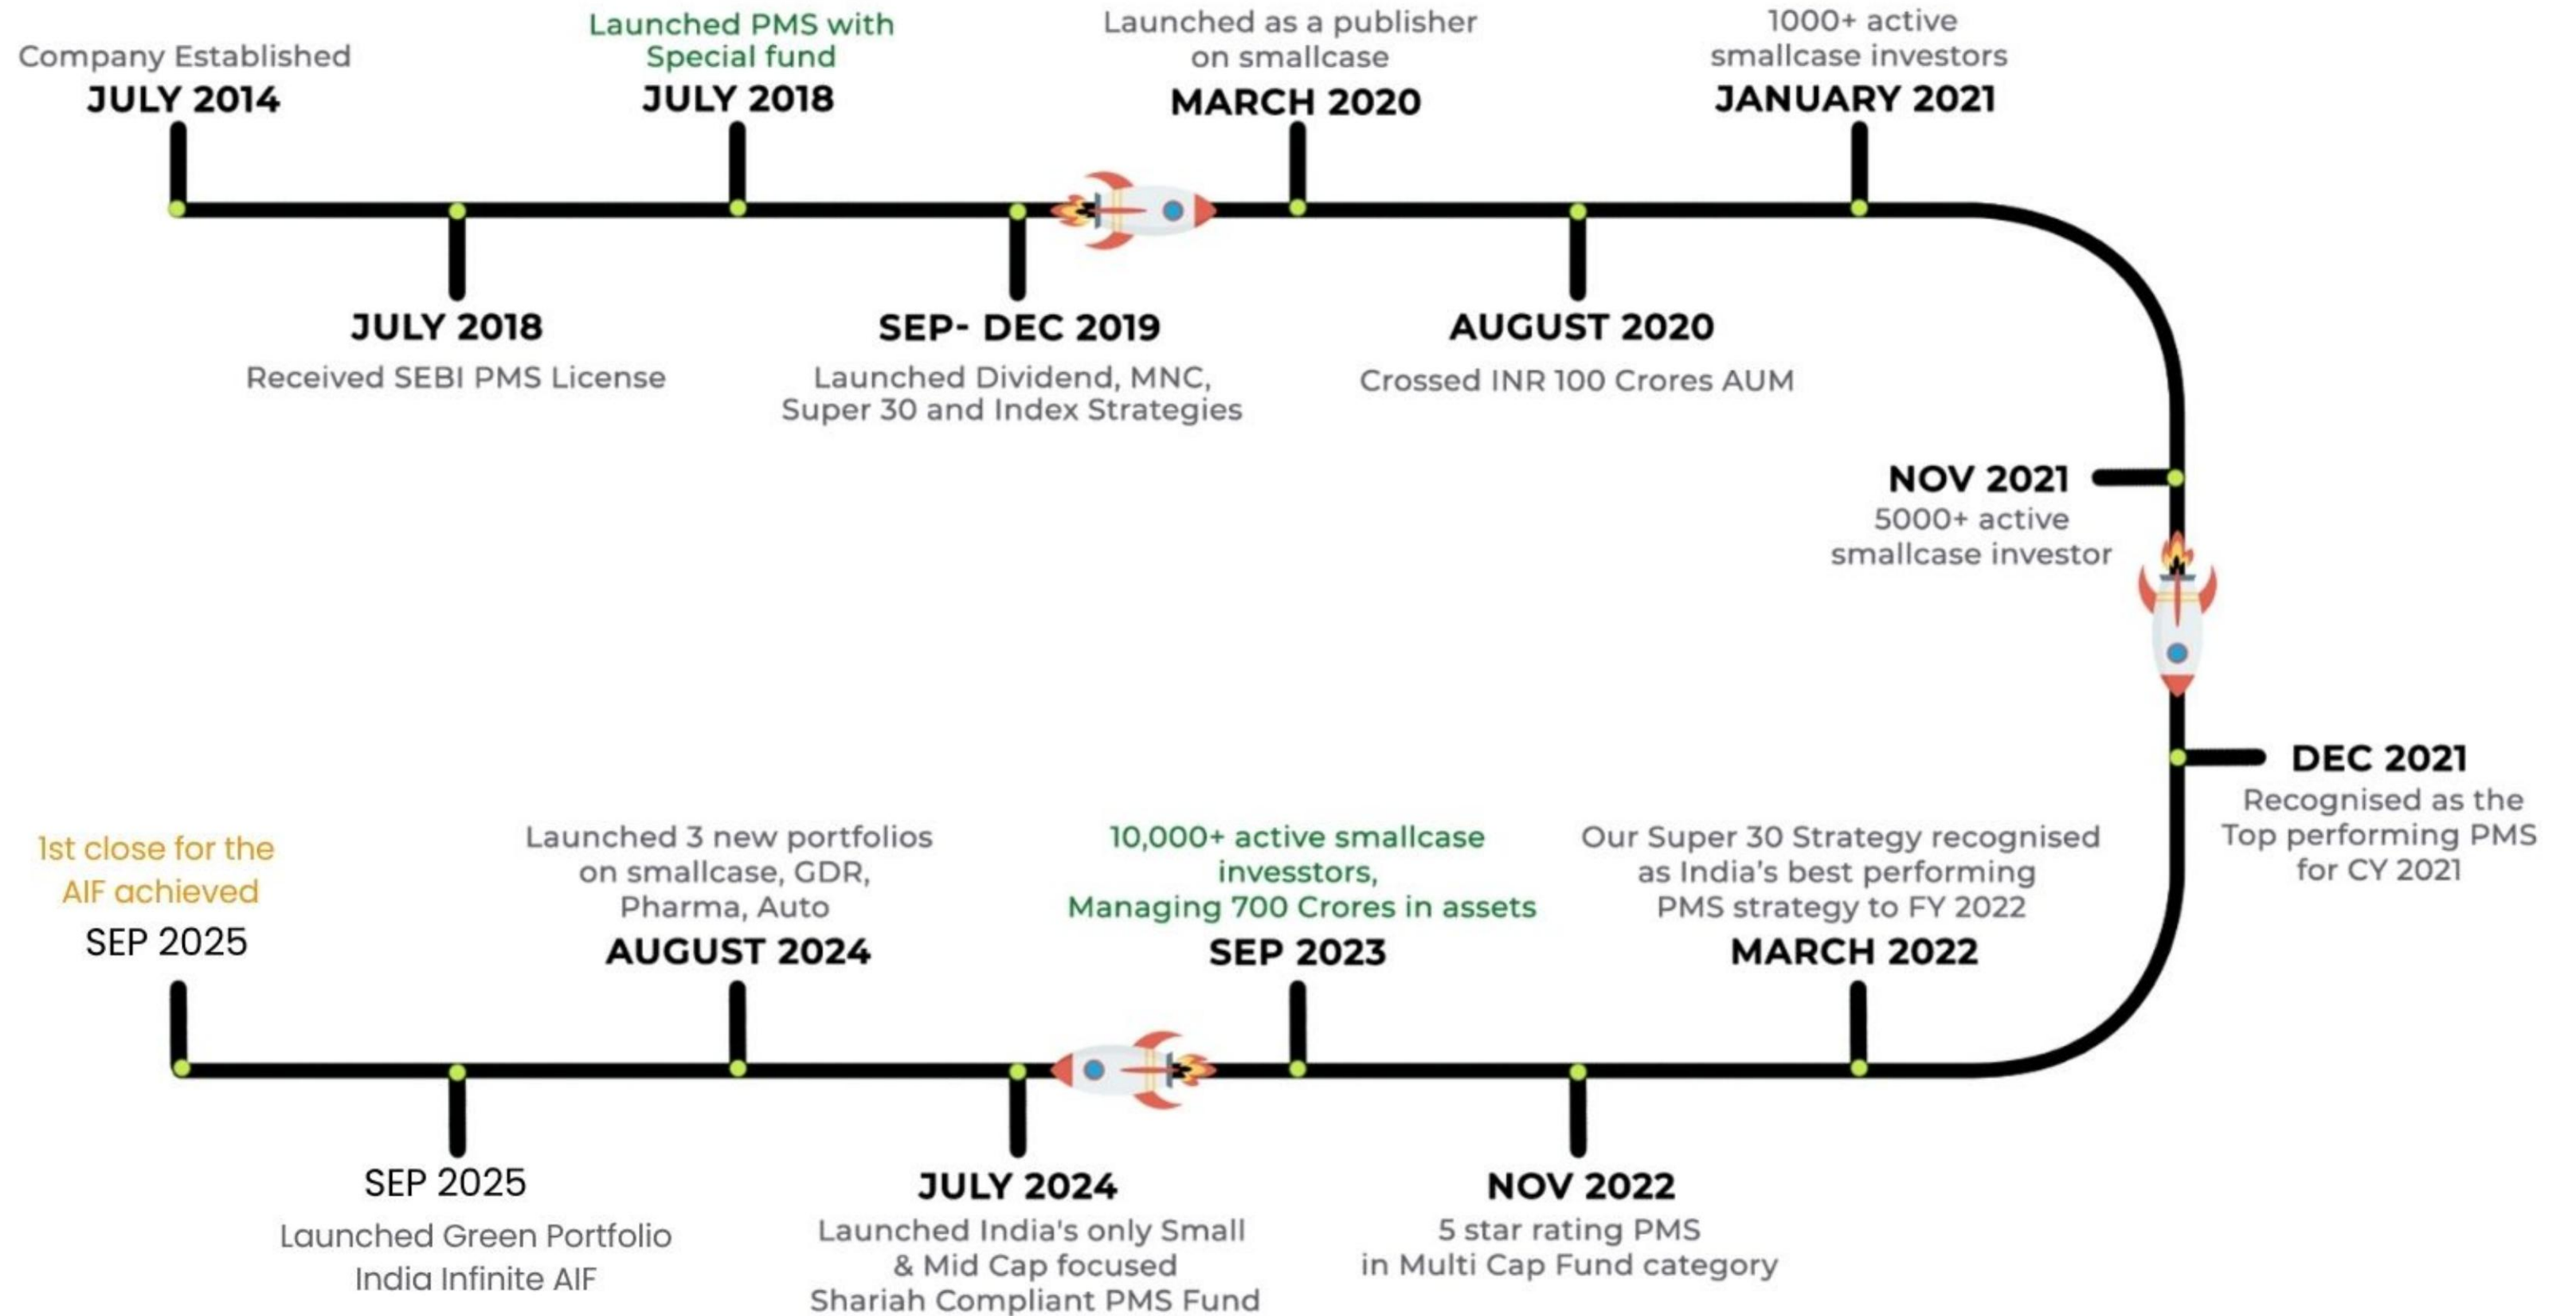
Company Established
JULY 2014

JULY 2018
Received SEBI PMS License

Launched PMS with Special fund
JULY 2018

SEP- DEC 2019
Launched Dividend, MNC, Super 30 and Index Strategies

Launched as a publisher on smallcase
MARCH 2020

AUGUST 2020
Crossed INR 100 Crores AUM

1000+ active smallcase investors
JANUARY 2021

NOV 2021
5000+ active smallcase investor

DEC 2021
Recognised as the Top performing PMS for CY 2021

Our Super 30 Strategy recognised as India's best performing PMS strategy to FY 2022
MARCH 2022

NOV 2022
5 star rating PMS in Multi Cap Fund category

10,000+ active smallcase investors, Managing 700 Crores in assets
SEP 2023

JULY 2024
Launched India's only Small & Mid Cap focused Shariah Compliant PMS Fund

Launched 3 new portfolios on smallcase, GDR, Pharma, Auto
AUGUST 2024

SEP 2025
Launched Green Portfolio India Infinite AIF

1st close for the AIF achieved
SEP 2025